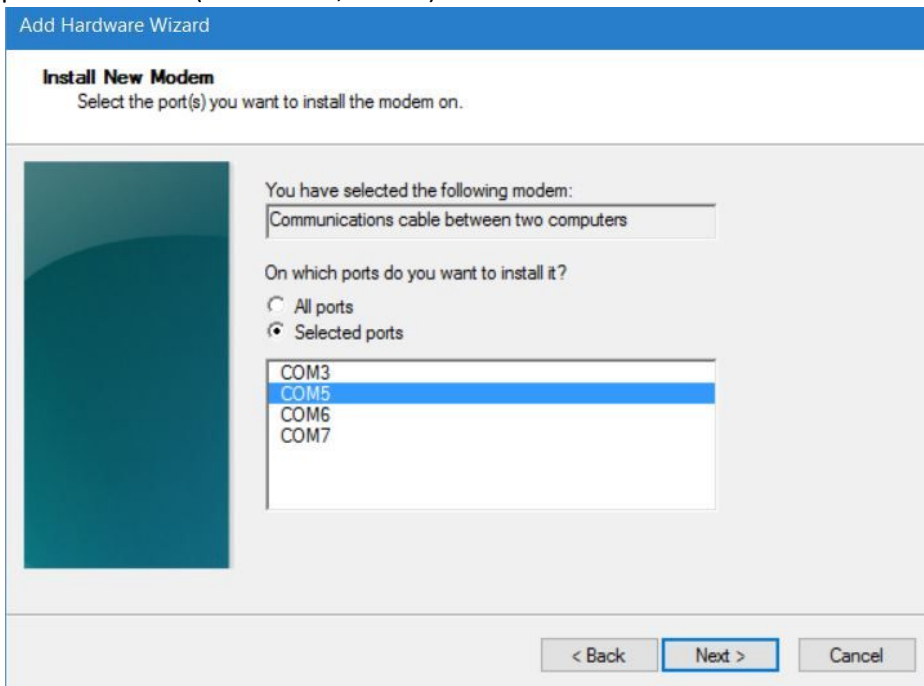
Add Hardware Wizard

Install New Modem
Select the port(s) you want to install the modem on.

You have selected the following modem:
Communications cable between two computers

On which ports do you want to install it?
All ports
Selected ports

COM3
COM5
COM6
COM7

< Back
Next >
Cancel